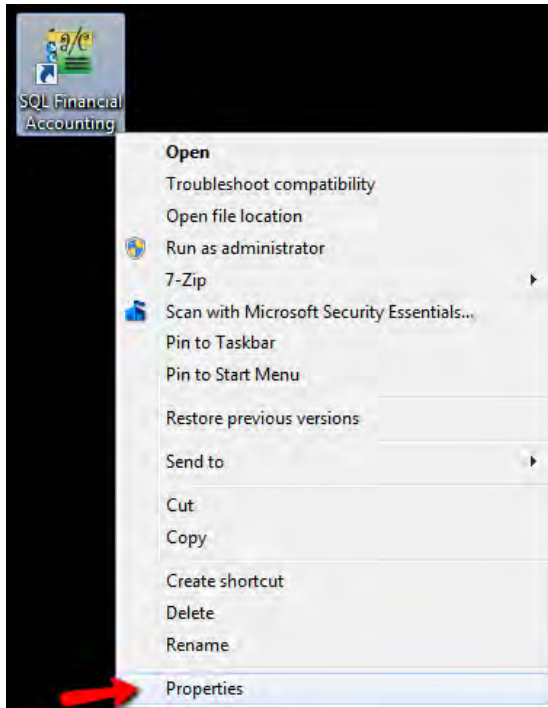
a/c

SQL Financial Accounting

Open
Troubleshoot compatibility
Open file location
Run as administrator
7-Zip
Scan with Microsoft Security Essentials...
Pin to Taskbar
Pin to Start Menu

Restore previous versions

Send to

Cut
Copy

Create shortcut
Delete
Rename

Properties